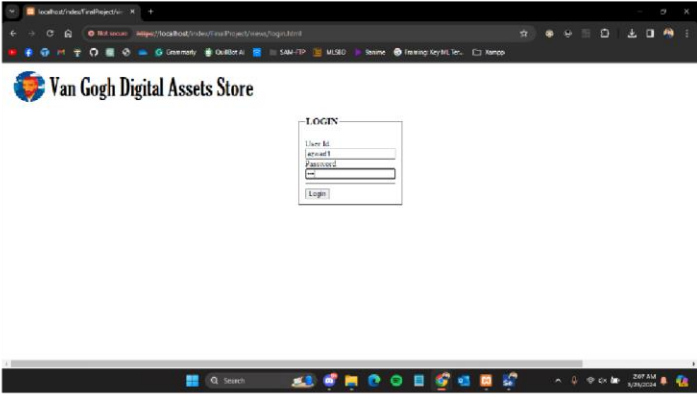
localhost/index/FinalProject/vi ×  +

Not secure  https://localhost/index/FinalProject/views/login.html

Grammarly  QuillBot AI  SAM-ITP  MLSBD  Resume  Training: KeyML Ter...  Xampp

Van Gogh Digital Assets Store

LOGIN

User Id
azwad1
Password
•••

Login

Search

2:07 AM
6/26/2024